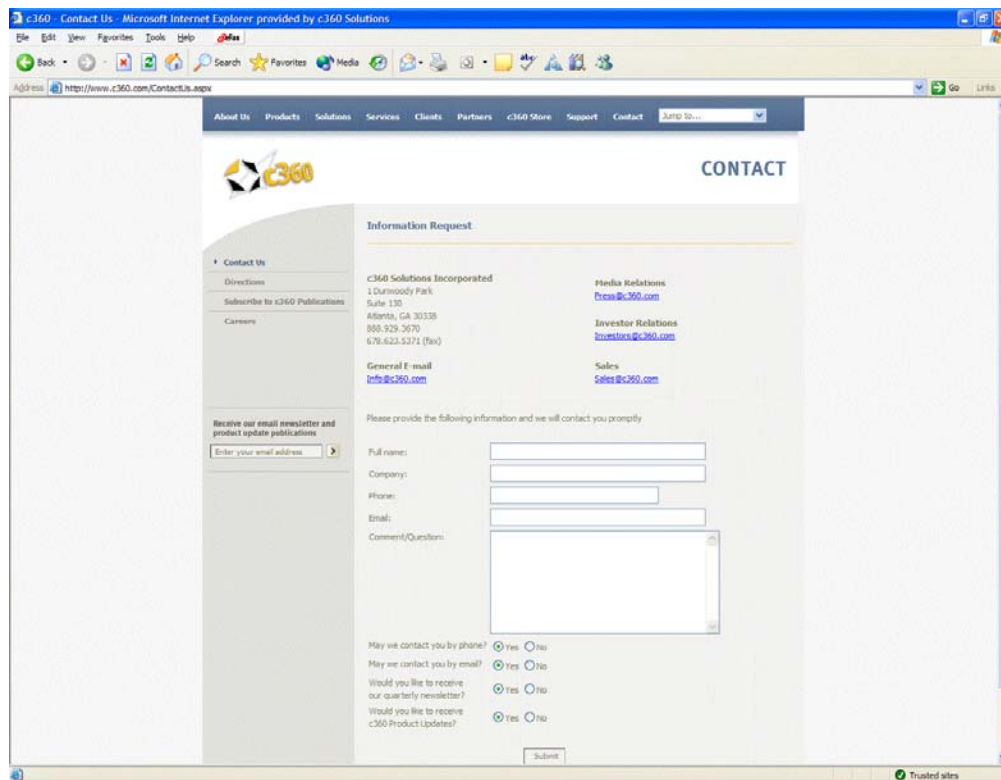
c360 - Contact Us - Microsoft Internet Explorer provided by c360 Solutions

File Edit View Favorites Tools Help

Back Search Favorites Media

Address http://www.c360.com/ContactUs.aspx Go Links

About Us Products Solutions Services Clients Partners c360 Store Support Contact Jump to...

c360

CONTACT

Information Request

• Contact Us
Directions
Subscribe to c360 Publications
Careers

c360 Solutions Incorporated
1 Dunwoody Park
Suite 130
Atlanta, GA 30338
888.929.3670
678.623.5371 (fax)

General E-mail
Info@c360.com

Media Relations
Press@c360.com

Investor Relations
Investors@c360.com

Sales
Sales@c360.com

Receive our email newsletter and product update publications
Enter your email address

Please provide the following information and we will contact you promptly

Full name:
Company:
Phone:
Email:
Comment/Question:

May we contact you by phone? Yes No
May we contact you by email? Yes No
Would you like to receive our quarterly newsletter? Yes No
Would you like to receive c360 Product Updates? Yes No

Submit

Trusted sites